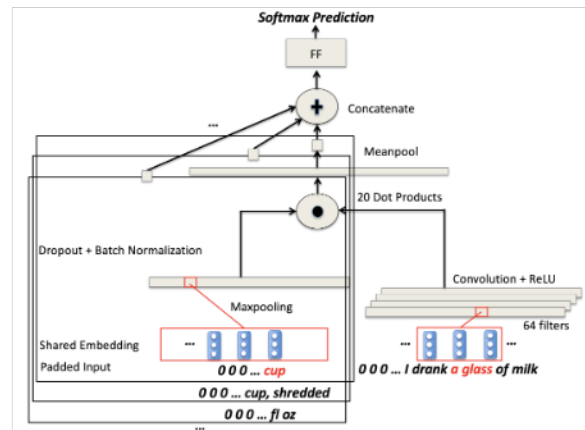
Softmax Prediction

FF

+

Concatenate

...

Meanpool

20 Dot Products

Dropout + Batch Normalization

Convolution + ReLU

Maxpooling

64 filters

Shared Embedding

...

...

Padded Input

0 0 0 ... cup

0 0 0 ... I drank a glass of milk

0 0 0 ... cup, shredded

0 0 0 ... fl oz

...